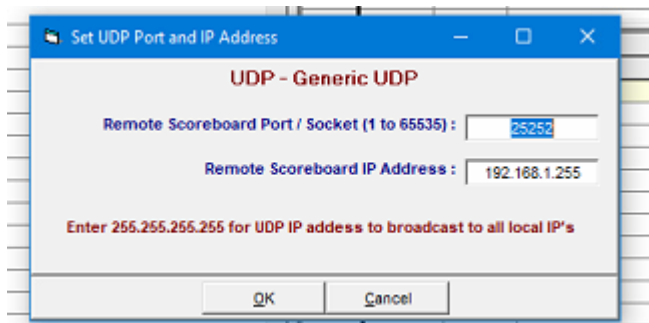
Set UDP Port and IP Address

UDP - Generic UDP

Remote Scoreboard Port / Socket (1 to 65535) : 25252

Remote Scoreboard IP Address : 192.168.1.255

Enter 255.255.255.255 for UDP IP addess to broadcast to all local IP's

OK

Cancel